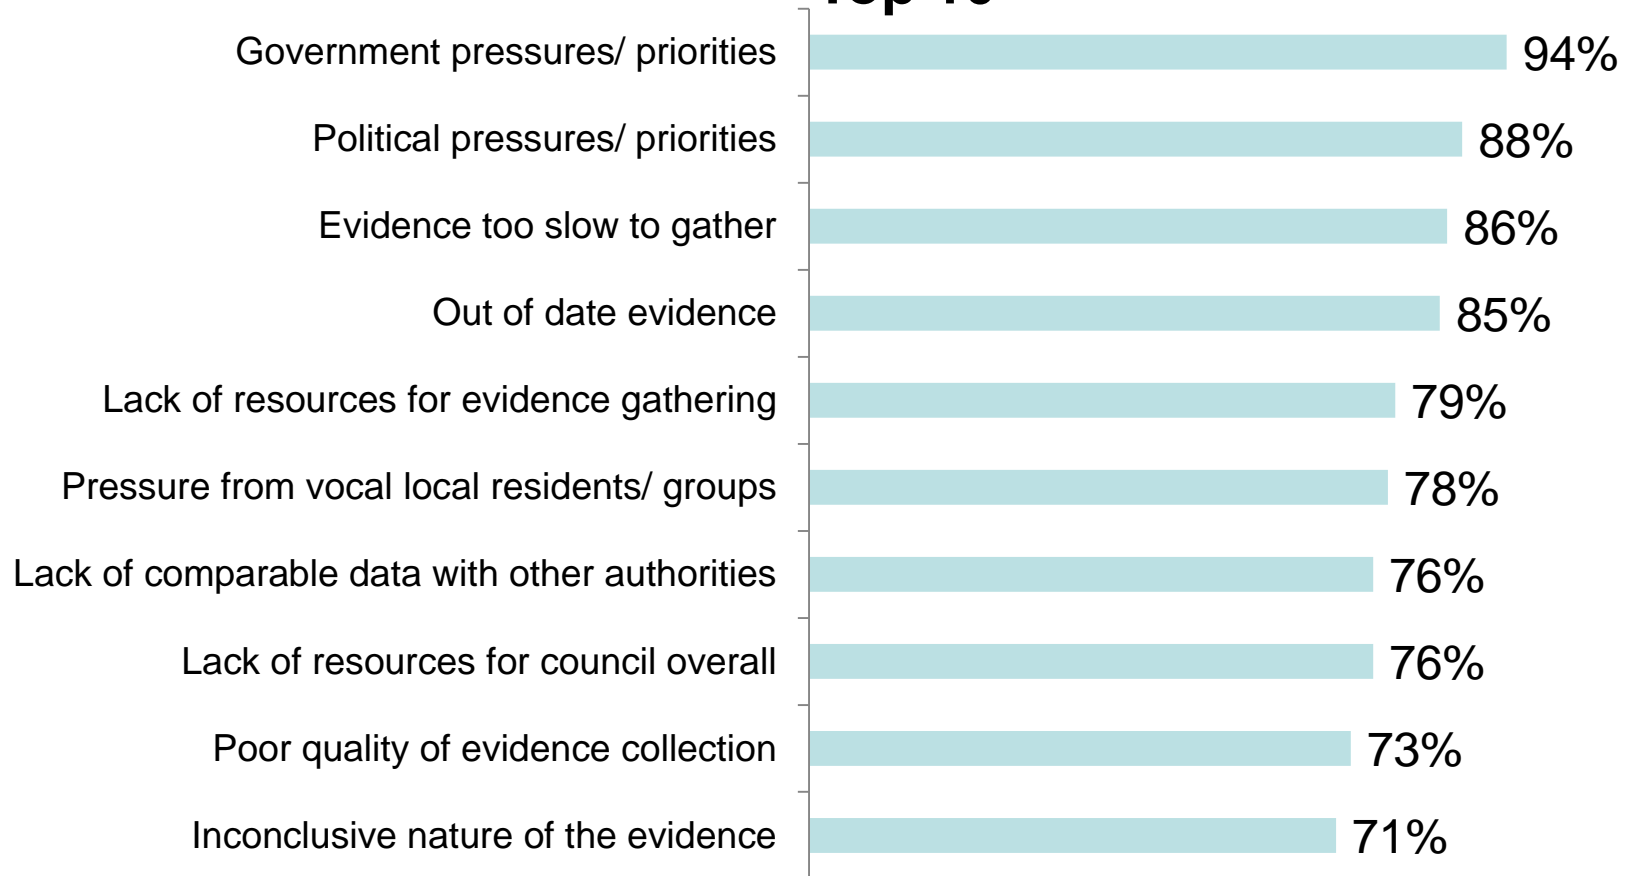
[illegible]

Government pressures/ priorities 94%

Political pressures/ priorities 88%

Evidence too slow to gather 86%

Out of date evidence 85%

Lack of resources for evidence gathering 79%

Pressure from vocal local residents/ groups 78%

Lack of comparable data with other authorities 76%

Lack of resources for council overall 76%

Poor quality of evidence collection 73%

Inconclusive nature of the evidence 71%